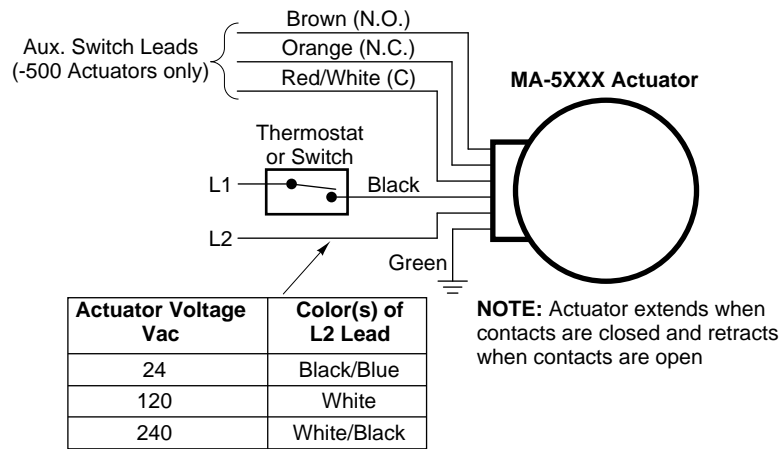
Aux. Switch Leads (-500 Actuators only)

Brown (N.O.)

Orange (N.C.)

Red/White (C)

MA-5XXX Actuator

Thermostat or Switch

L1

Black

L2

Green

| Actuator Voltage Vac | Color(s) of L2 Lead |
|---|---|
| 24 | Black/Blue |
| 120 | White |
| 240 | White/Black |

**NOTE:** Actuator extends when contacts are closed and retracts when contacts are open